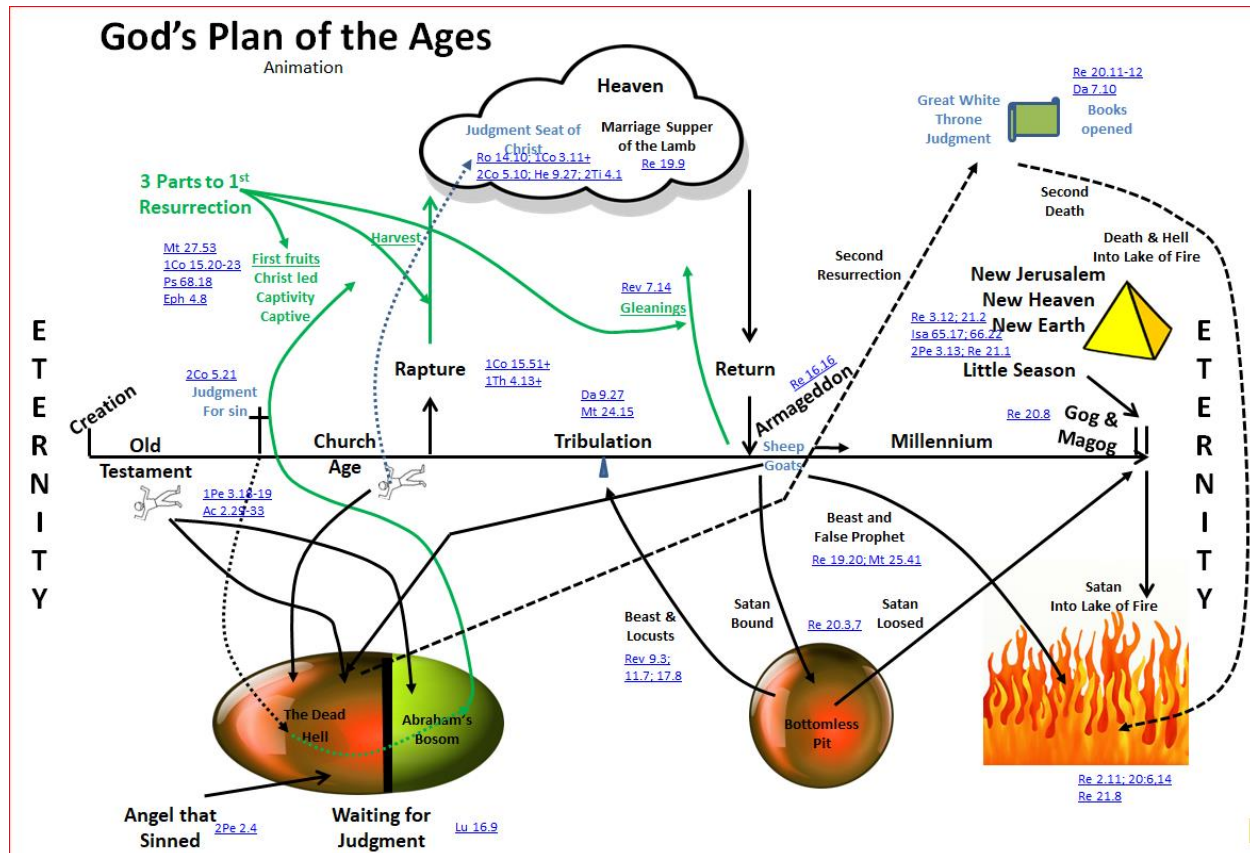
God's Plan of the Ages
Animation

Heaven
Judgment Seat of Christ
Ro 14.10; 1Co 3.11+
2Co 5.10; He 9.27; 2Ti 4.1
Marriage Supper of the Lamb
Re 19.9

Great White Throne Judgment
Re 20.11-12
Da 7.10
Books opened

3 Parts to 1$^{st}$ Resurrection
Mt 27.53
1Co 15.20-23
Ps 68.18
Eph 4.8
First fruits
Christ led Captivity Captive
Harvest
Rev 7.14
Gleanings

Second Death
Death & Hell Into Lake of Fire
Second Resurrection
New Jerusalem
New Heaven
New Earth
Re 3.12; 21.2
Isa 65.17; 66.22
2Pe 3.13; Re 21.1
Little Season
Re 20.8
Gog & Magog

E T E R N I T Y

2Co 5.21
Judgment For sin
Rapture
1Co 15.51+
1Th 4.13+
Return
Re 16.16
Armageddon
Creation
Old Testament
Church Age
Da 9.27
Mt 24.15
Tribulation
Sheep Goats
Millennium

E T E R N I T Y

1Pe 3.18-19
Ac 2.29-33
Beast and False Prophet
Re 19.20; Mt 25.41
Satan Into Lake of Fire
Beast & Locusts
Rev 9.3; 11.7; 17.8
Satan Bound
Re 20.3,7
Satan Loosed

The Dead Hell
Abraham's Bosom
Bottomless Pit
Re 2.11; 20:6,14
Re 21.8

Angel that Sinned
2Pe 2.4
Waiting for Judgment
Lu 16.9